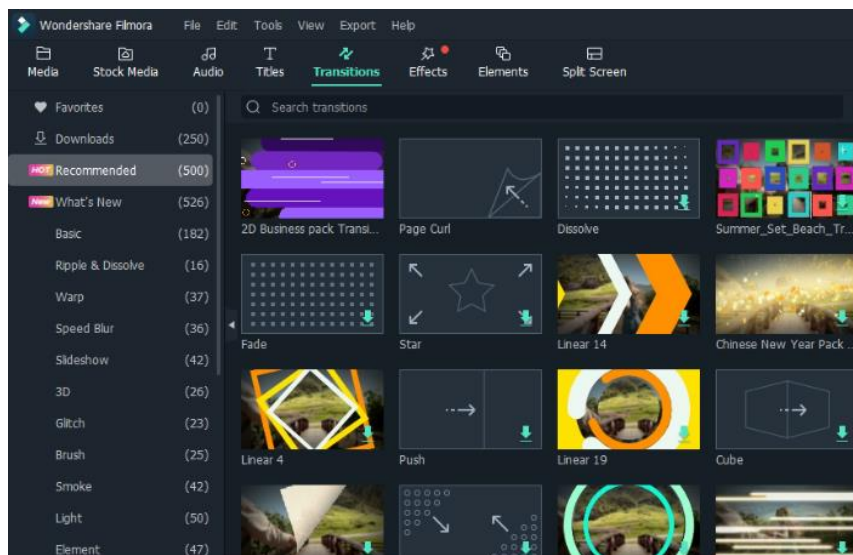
Wondershare Filmora File Edit Tools View Export Help

Media Stock Media Audio Titles Transitions Effects Elements Split Screen

Favorites (0)
Downloads (250)
HOT Recommended (500)
New What's New (526)
Basic (182)
Ripple & Dissolve (16)
Warp (37)
Speed Blur (36)
Slideshow (42)
3D (26)
Glitch (23)
Brush (25)
Smoke (42)
Light (50)
Element (47)

Search transitions

2D Business pack Transi...
Page Curl
Dissolve
Summer_Set_Beach_Tr...
Fade
Star
Linear 14
Chinese New Year Pack ...
Linear 4
Push
Linear 19
Cube